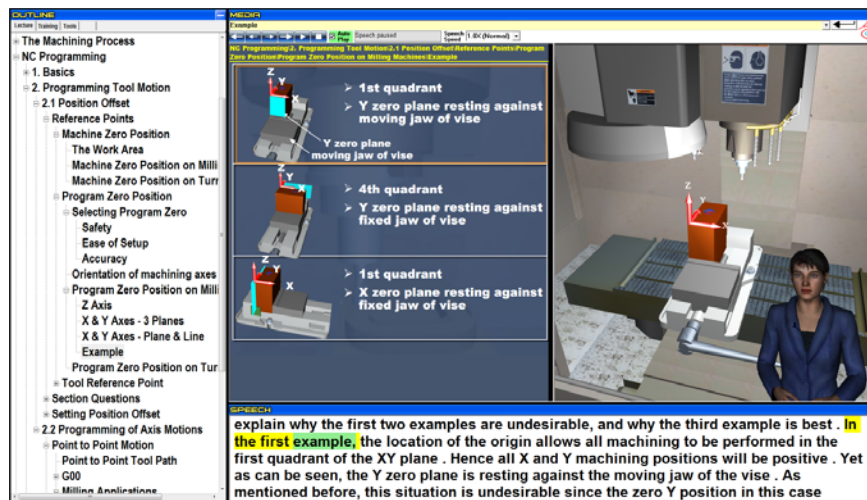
OUTLINE
Lecture Training Tools
The Machining Process
NC Programming
1. Basics
2. Programming Tool Motion
2.1 Position Offset
Reference Points
Machine Zero Position
The Work Area
Machine Zero Position on Milli
Machine Zero Position on Turr
Program Zero Position
Selecting Program Zero
Safety
Ease of Setup
Accuracy
Orientation of machining axes
Program Zero Position on Milli
Z Axis
X & Y Axes - 3 Planes
X & Y Axes - Plane & Line
Example
Program Zero Position on Tur
Tool Reference Point
Section Questions
Setting Position Offset
2.2 Programming of Axis Motions
Point to Point Motion
Point to Point Tool Path
G00
Milling Applications

MEDIA
Example
Auto Play Speech paused Speech Speed 1.0X (Normal)
NC Programming\2. Programming Tool Motion\2.1 Position Offset\Reference Points\Program Zero Position\Program Zero Position on Milling Machines\Example

Z Y X
1st quadrant
Y zero plane resting against moving jaw of vise
Y zero plane moving jaw of vise

Z Y X
4th quadrant
Y zero plane resting against fixed jaw of vise

Z Y X
1st quadrant
X zero plane resting against fixed jaw of vise

SPEECH
explain why the first two examples are undesirable, and why the third example is best . In the first example, the location of the origin allows all machining to be performed in the first quadrant of the XY plane . Hence all X and Y machining positions will be positive . Yet as can be seen, the Y zero plane is resting against the moving jaw of the vise . As mentioned before, this situation is undesirable since the zero Y position in this case